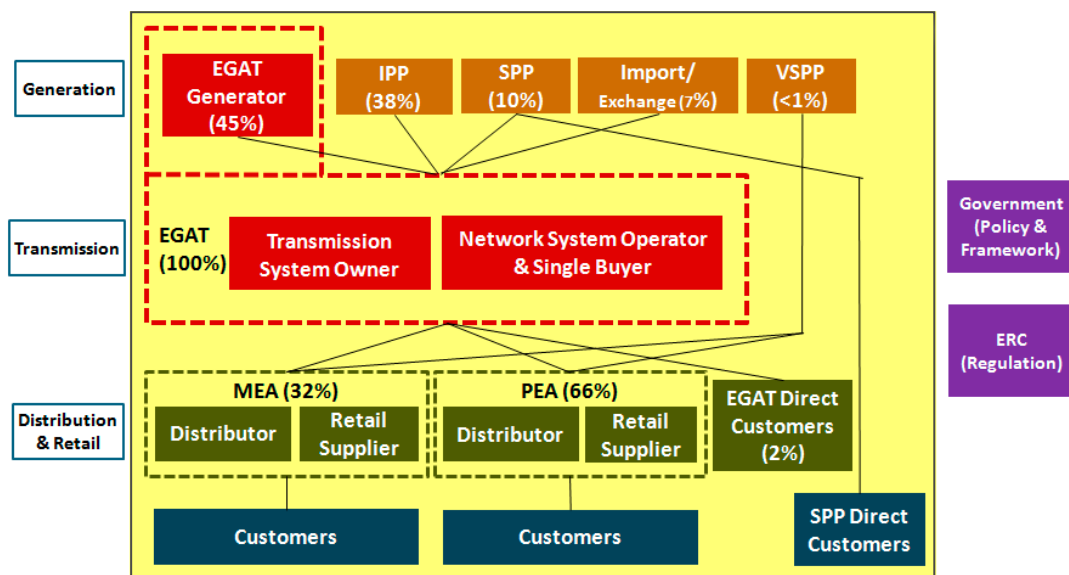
Generation

EGAT Generator (45%)

IPP (38%)

SPP (10%)

Import/ Exchange (7%)

VSPP (<1%)

Transmission

EGAT (100%)

Transmission System Owner

Network System Operator & Single Buyer

Government (Policy & Framework)

ERC (Regulation)

Distribution & Retail

MEA (32%)

Distributor

Retail Supplier

PEA (66%)

Distributor

Retail Supplier

EGAT Direct Customers (2%)

Customers

Customers

SPP Direct Customers